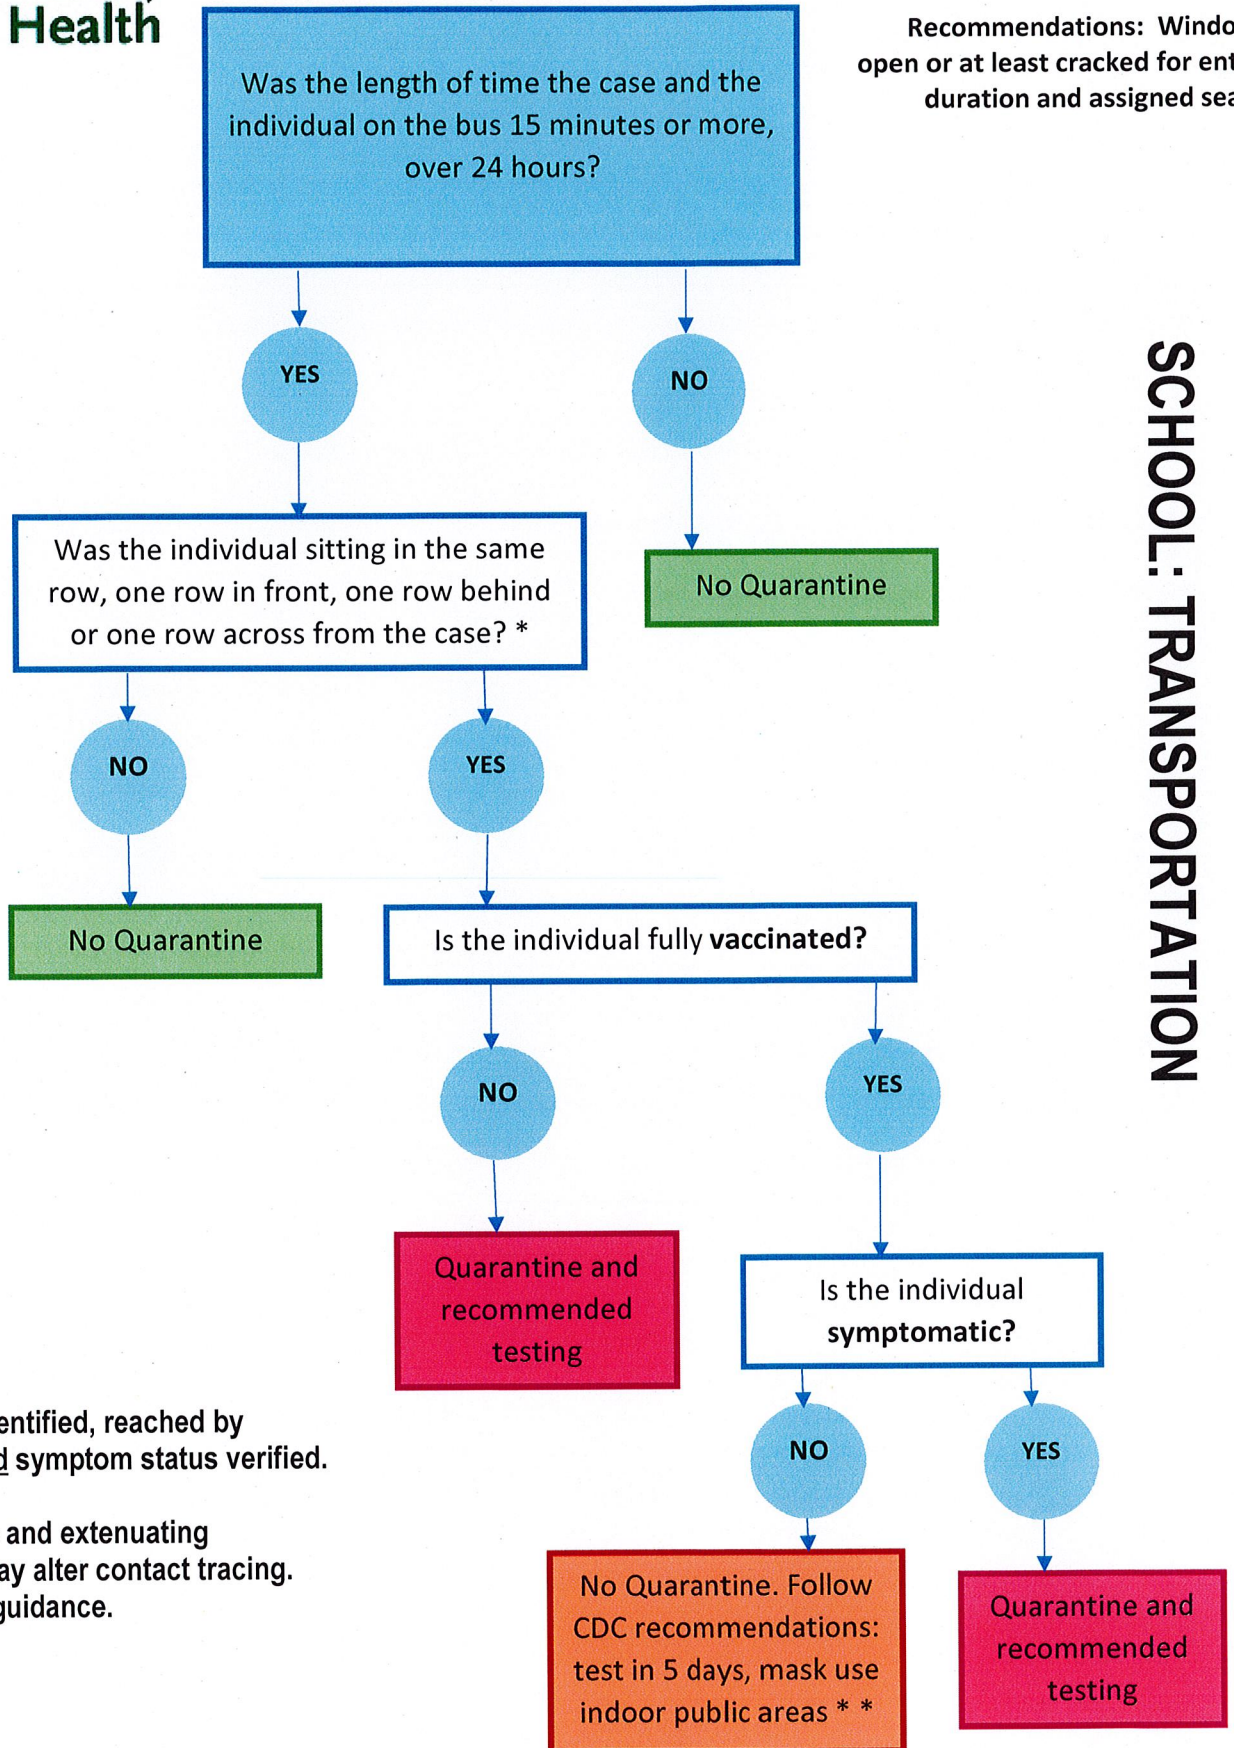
Health

Was the length of time the case and the individual on the bus 15 minutes or more, over 24 hours?

Recommendations: Windo open or at least cracked for ent duration and assigned sea

YES

NO

Was the individual sitting in the same row, one row in front, one row behind or one row across from the case? *

No Quarantine

SCHOOL: TRANSPORTATION

NO

YES

No Quarantine

Is the individual fully **vaccinated?**

NO

YES

Quarantine and recommended testing

Is the individual **symptomatic?**

entified, reached by d symptom status verified.

and extenuating ay alter contact tracing. guidance.

NO

YES

No Quarantine. Follow CDC recommendations: test in 5 days, mask use indoor public areas * *

Quarantine and recommended testing